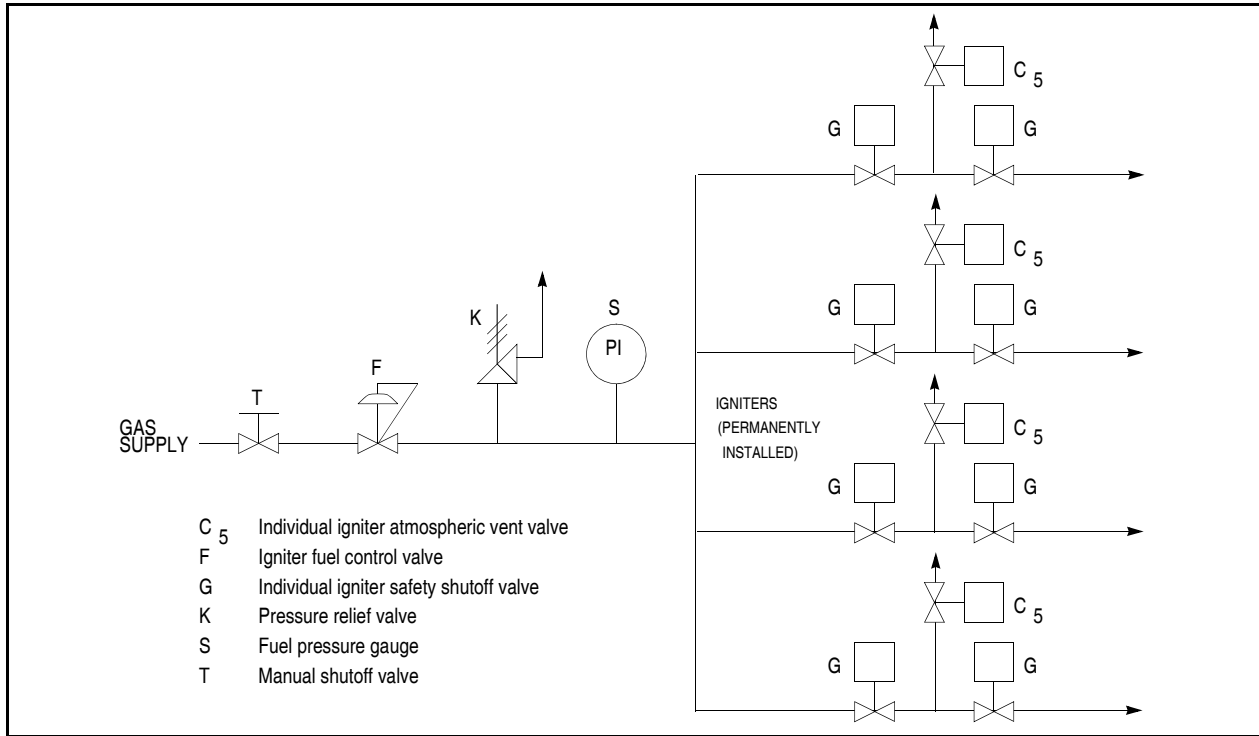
$C_5$

G

G

$C_5$

G

G

S

K

PI

F

T

GAS SUPPLY

IGNITERS (PERMANENTLY INSTALLED)

$C_5$

G

G

$C_5$

G

G

$C_5$ Individual igniter atmospheric vent valve
F Igniter fuel control valve
G Individual igniter safety shutoff valve
K Pressure relief valve
S Fuel pressure gauge
T Manual shutoff valve